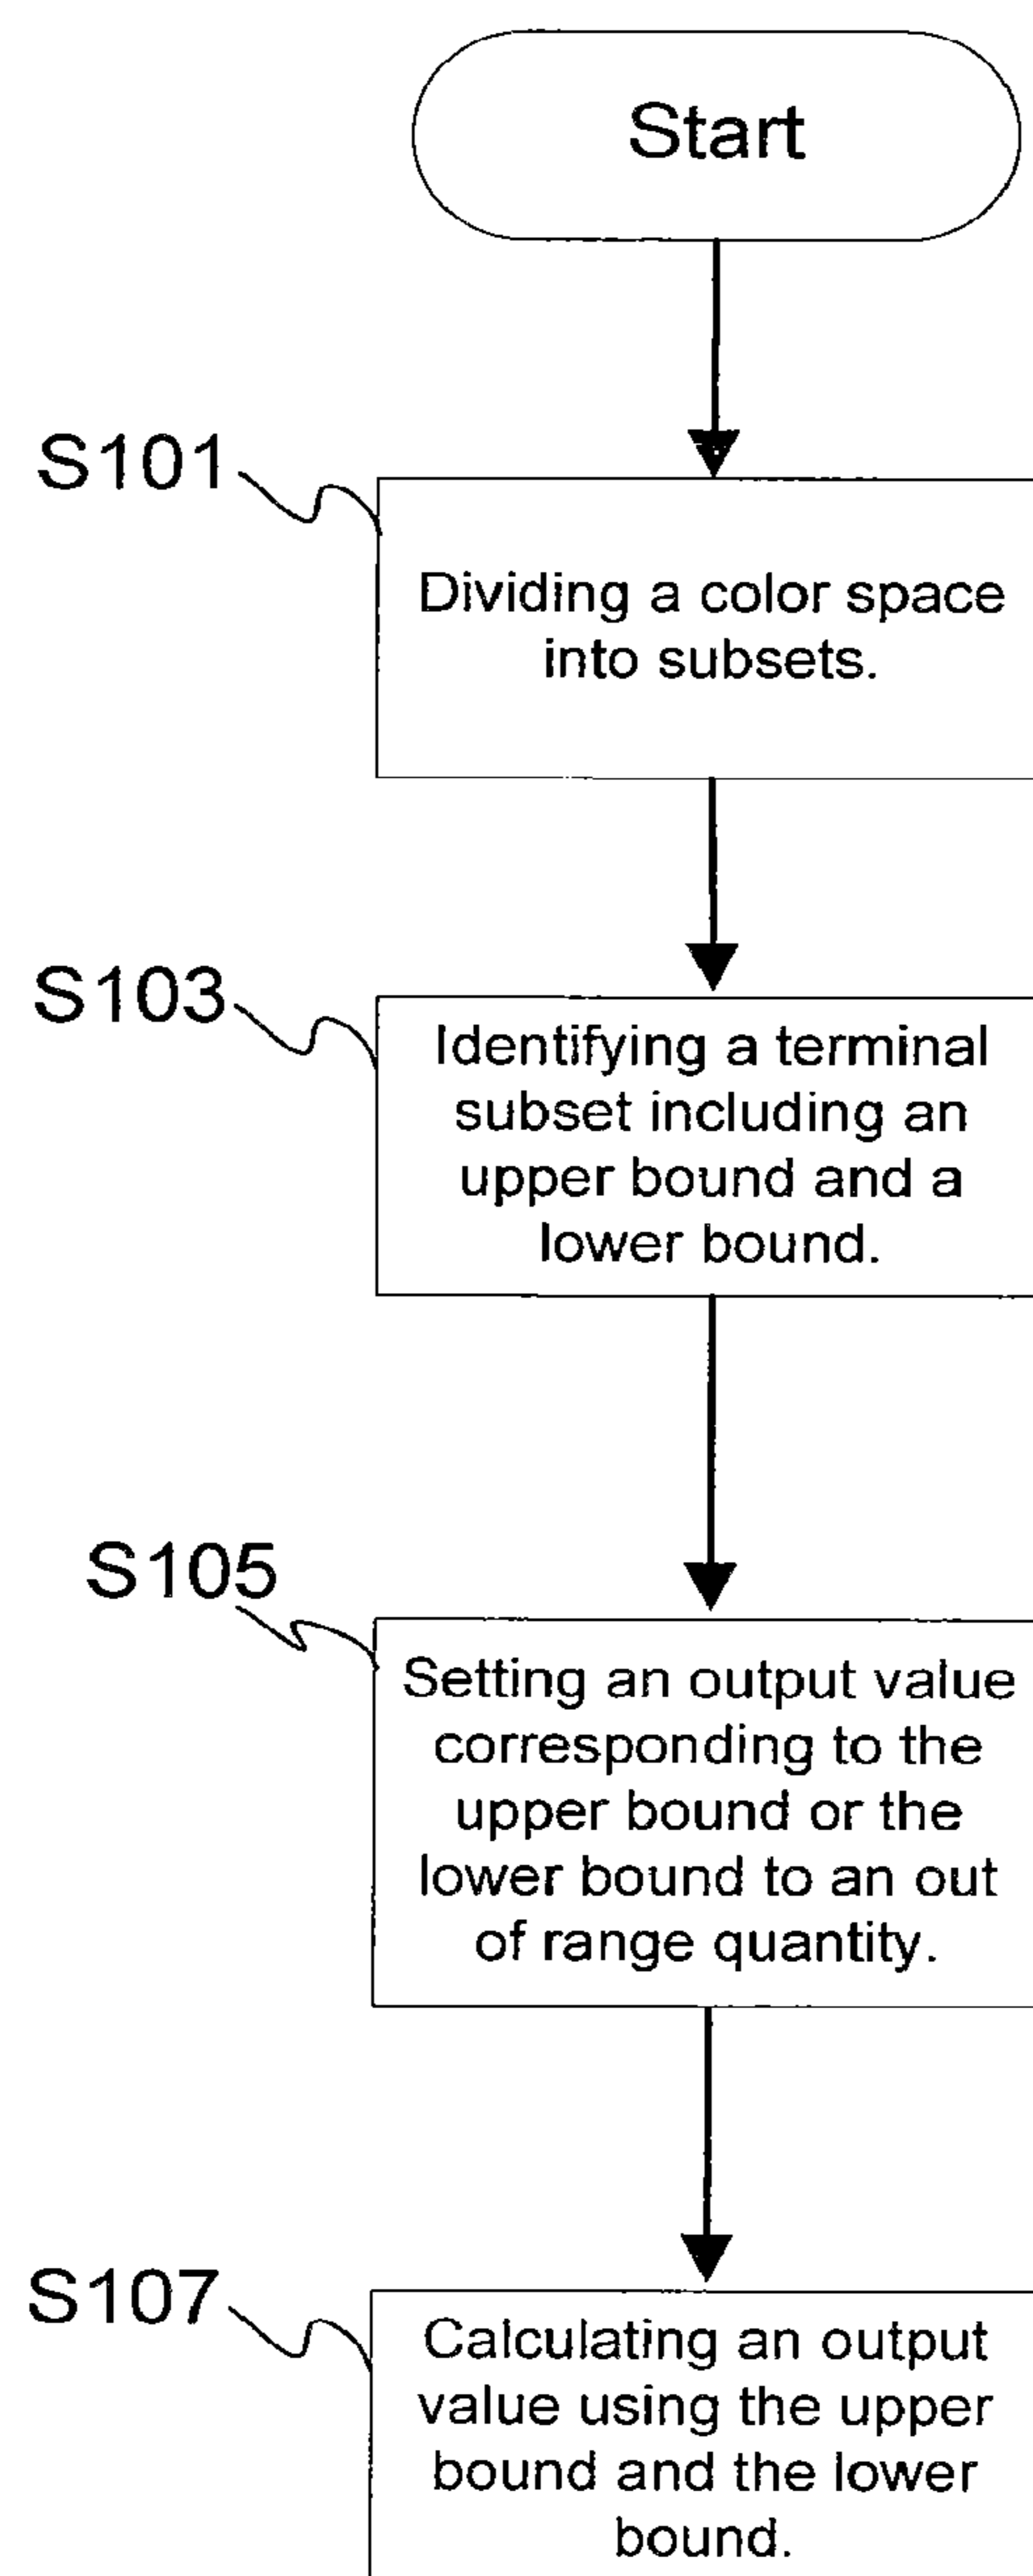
Start

S101

Dividing a color space into subsets.

S103

Identifying a terminal subset including an upper bound and a lower bound.

S105

Setting an output value corresponding to the upper bound or the lower bound to an out of range quantity.

S107

Calculating an output value using the upper bound and the lower bound.